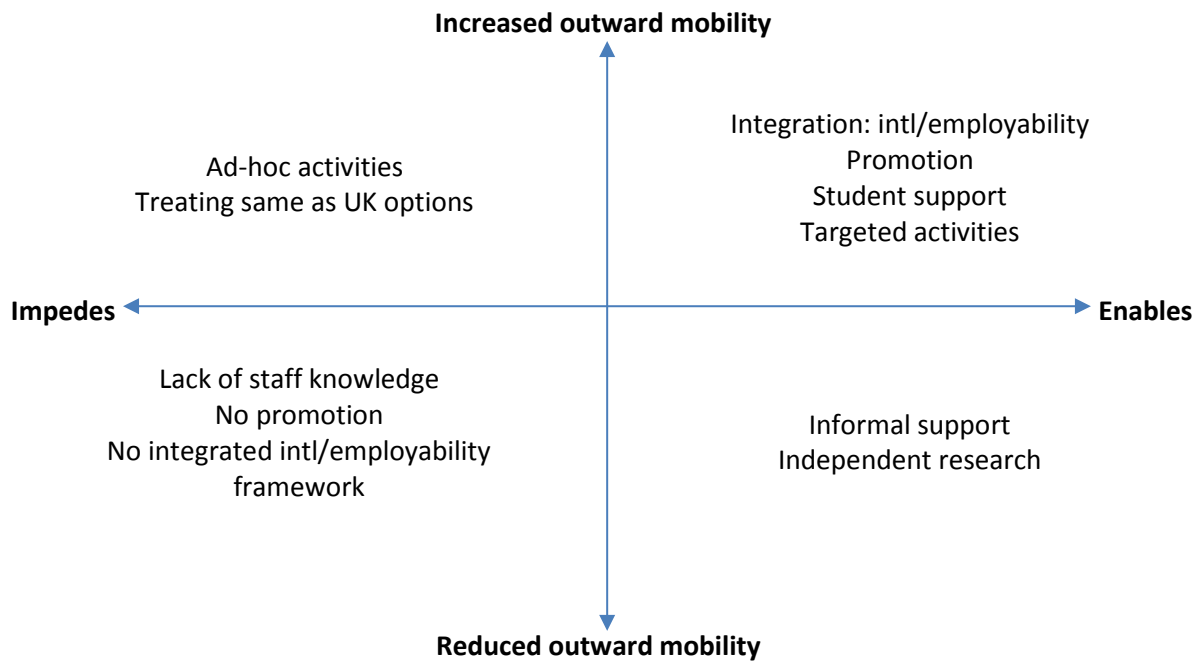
Increased outward mobility

Ad-hoc activities
Treating same as UK options

Integration: intl/employability
Promotion
Student support
Targeted activities

Impedes

Enables

Lack of staff knowledge
No promotion
No integrated intl/employability framework

Informal support
Independent research

Reduced outward mobility